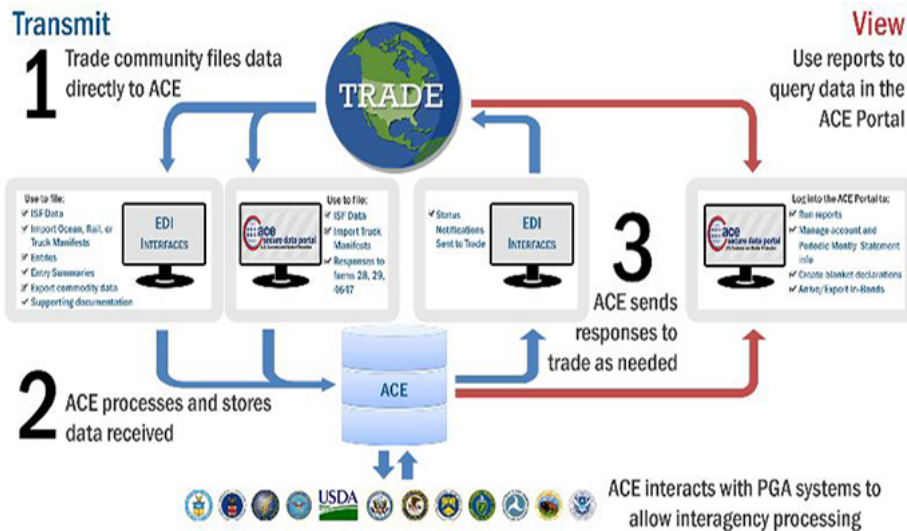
Transmit

1 Trade community files data directly to ACE

TRADE

View

Use reports to query data in the ACE Portal

Use to file:
✓ ISF Data
✓ Import Ocean, Rail, or Truck Manifests
✓ Entries
✓ Entry Summaries
✓ Export commodity data
✓ Supporting documentation

EDI INTERFACES

ace secure data portal

Use to file:
✓ ISF Data
✓ Import Truck Manifests
✓ Responses to forms 28, 29, 4647

✓ Status Notifications Sent to Trade

EDI INTERFACES

3 ACE sends responses to trade as needed

ace secure data portal

Log into the ACE Portal to:
✓ Run reports
✓ Manage account and Periodic Monthly Statement info
✓ Create blanket declarations
✓ Arrive/Export In-Bonds

2 ACE processes and stores data received

ACE

USDA

ACE interacts with PGA systems to allow interagency processing